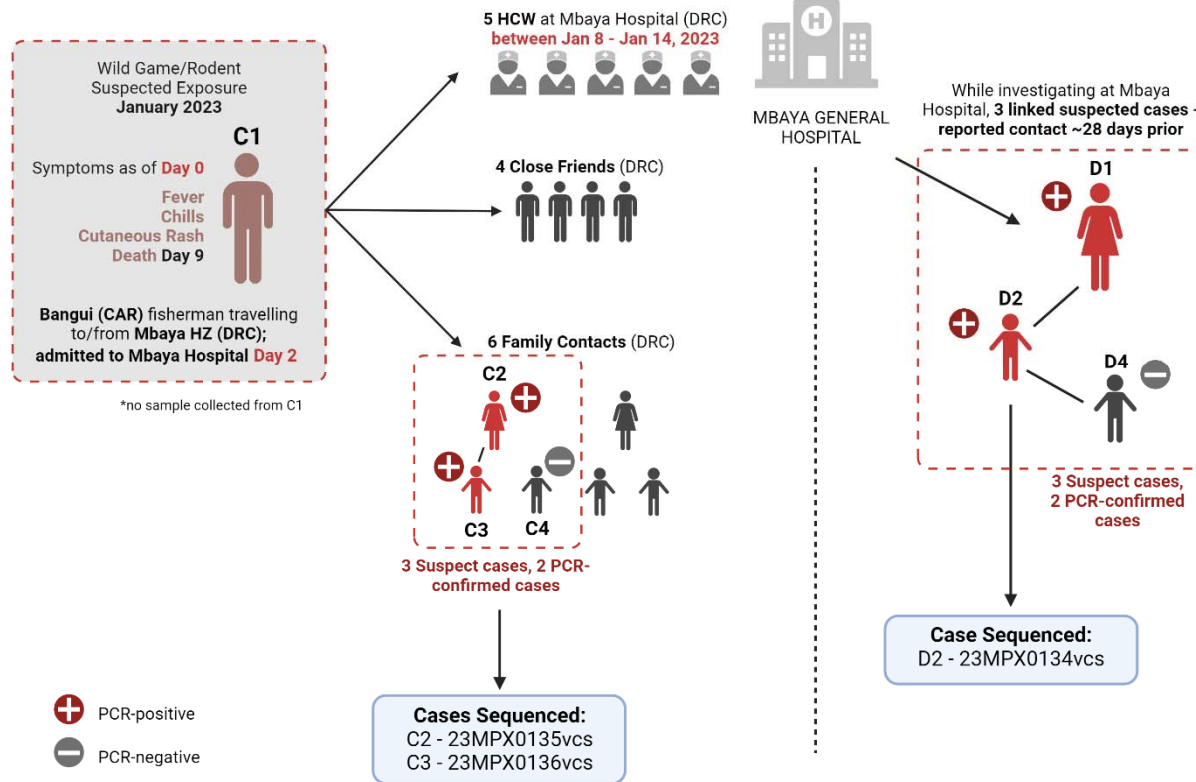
Wild Game/Rodent Suspected Exposure
**January 2023**

C1

Symptoms as of Day 0

Fever
Chills
Cutaneous Rash
Death Day 9

**Bangui (CAR)** fisherman travelling to/from **Mbaya HZ (DRC); admitted to Mbaya Hospital Day 2**

*no sample collected from C1

**5 HCW** at Mbaya Hospital (DRC)
between Jan 8 - Jan 14, 2023

MBAYA GENERAL HOSPITAL

**4 Close Friends** (DRC)

**6 Family Contacts** (DRC)

C2

C3

C4

3 Suspect cases, 2 PCR-confirmed cases

**Cases Sequenced:**
C2 - 23MPX0135vcs
C3 - 23MPX0136vcs

While investigating at Mbaya Hospital, **3 linked suspected cases - reported contact ~28 days prior**

D1

D2

D4

3 Suspect cases, 2 PCR-confirmed cases

**Case Sequenced:**
D2 - 23MPX0134vcs

PCR-positive

PCR-negative